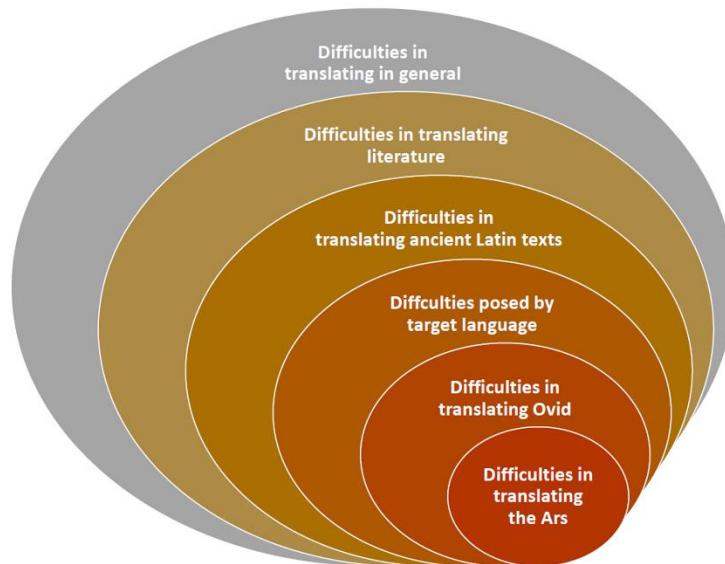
Difficulties in translating in general

Difficulties in translating literature

Difficulties in translating ancient Latin texts

Diffculties posed by target language

Difficulties in translating Ovid

Difficulties in translating the Ars